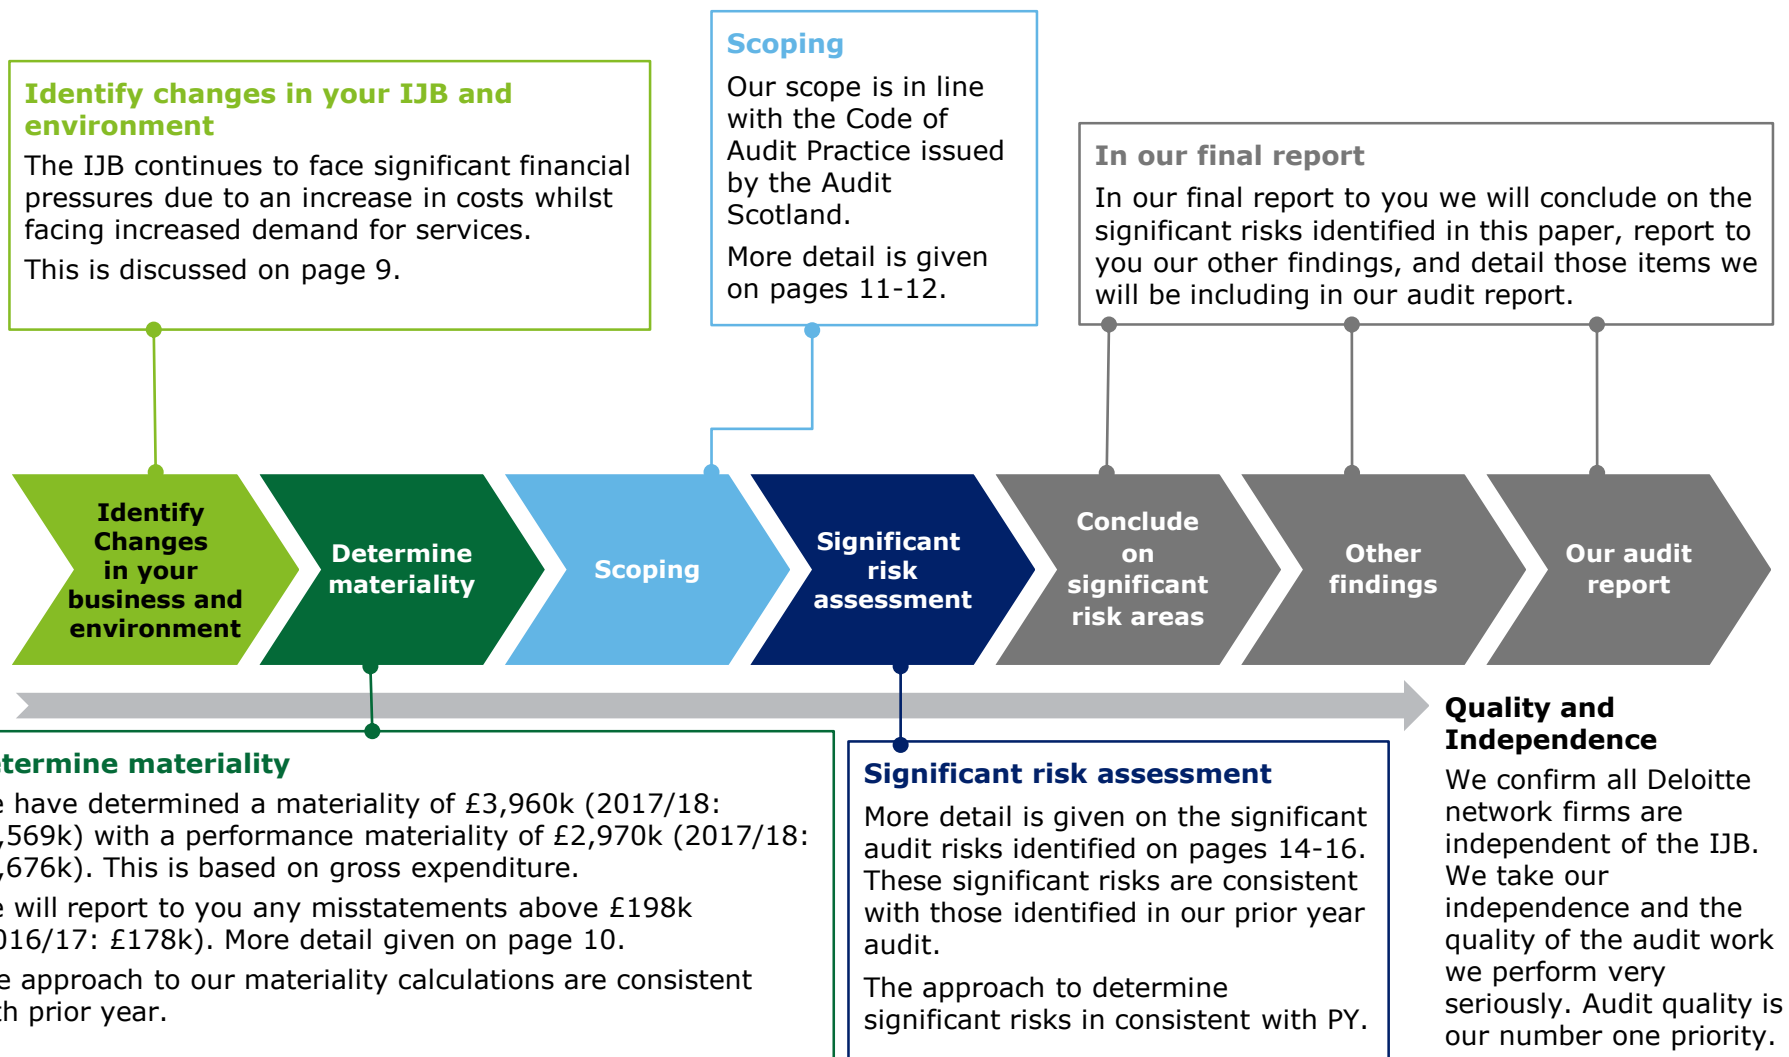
Identify changes in your IJB and environment

The IJB continues to face significant financial pressures due to an increase in costs whilst facing increased demand for services.

This is discussed on page 9.

Scoping

Our scope is in line with the Code of Audit Practice issued by the Audit Scotland.

More detail is given on pages 11-12.

In our final report

In our final report to you we will conclude on the significant risks identified in this paper, report to you our other findings, and detail those items we will be including in our audit report.

Identify Changes in your business and environment

Determine materiality

Scoping

Significant risk assessment

Conclude on significant risk areas

Other findings

Our audit report

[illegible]termine materiality

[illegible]e have determined a materiality of £3,960k (2017/18: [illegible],569k) with a performance materiality of £2,970k (2017/18: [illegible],676k). This is based on gross expenditure.

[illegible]e will report to you any misstatements above £198k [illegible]016/17: £178k). More detail given on page 10.

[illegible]e approach to our materiality calculations are consistent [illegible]th prior year.

Significant risk assessment

More detail is given on the significant audit risks identified on pages 14-16. These significant risks are consistent with those identified in our prior year audit.

The approach to determine significant risks in consistent with PY.

Quality and Independence

We confirm all Deloitte network firms are independent of the IJB. We take our independence and the quality of the audit work we perform very seriously. Audit quality is our number one priority.